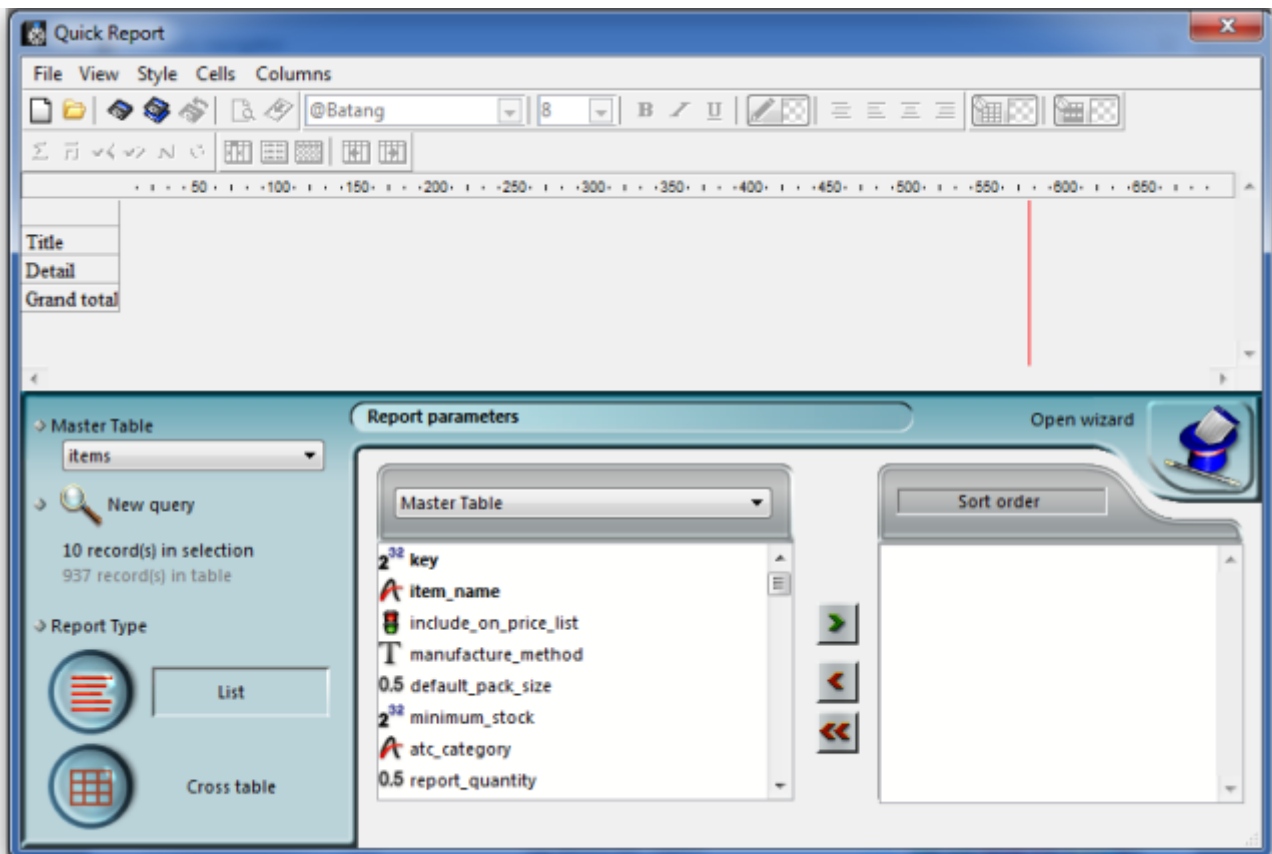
Quick Report

File View Style Cells Columns

@Batang

8

B I U

Σ

50 100 150 200 250 300 350 400 450 500 550 600 650

Title
Detail
Grand total

Master Table

items

New query

10 record(s) in selection
937 record(s) in table

Report Type

List

Cross table

Report parameters

Open wizard

Master Table

$2^{32}$ key
item_name
include_on_price_list
T manufacture_method
0.5 default_pack_size
$2^{32}$ minimum_stock
atc_category
0.5 report_quantity

Sort order